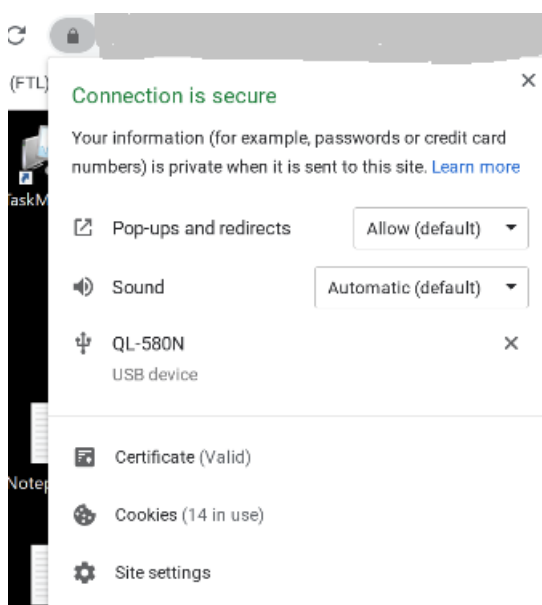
(FTL)

TaskM

Notep

Connection is secure

×

Your information (for example, passwords or credit card numbers) is private when it is sent to this site. Learn more

Pop-ups and redirects

Allow (default)

Sound

Automatic (default)

QL-580N

USB device

×

Certificate (Valid)

Cookies (14 in use)

Site settings